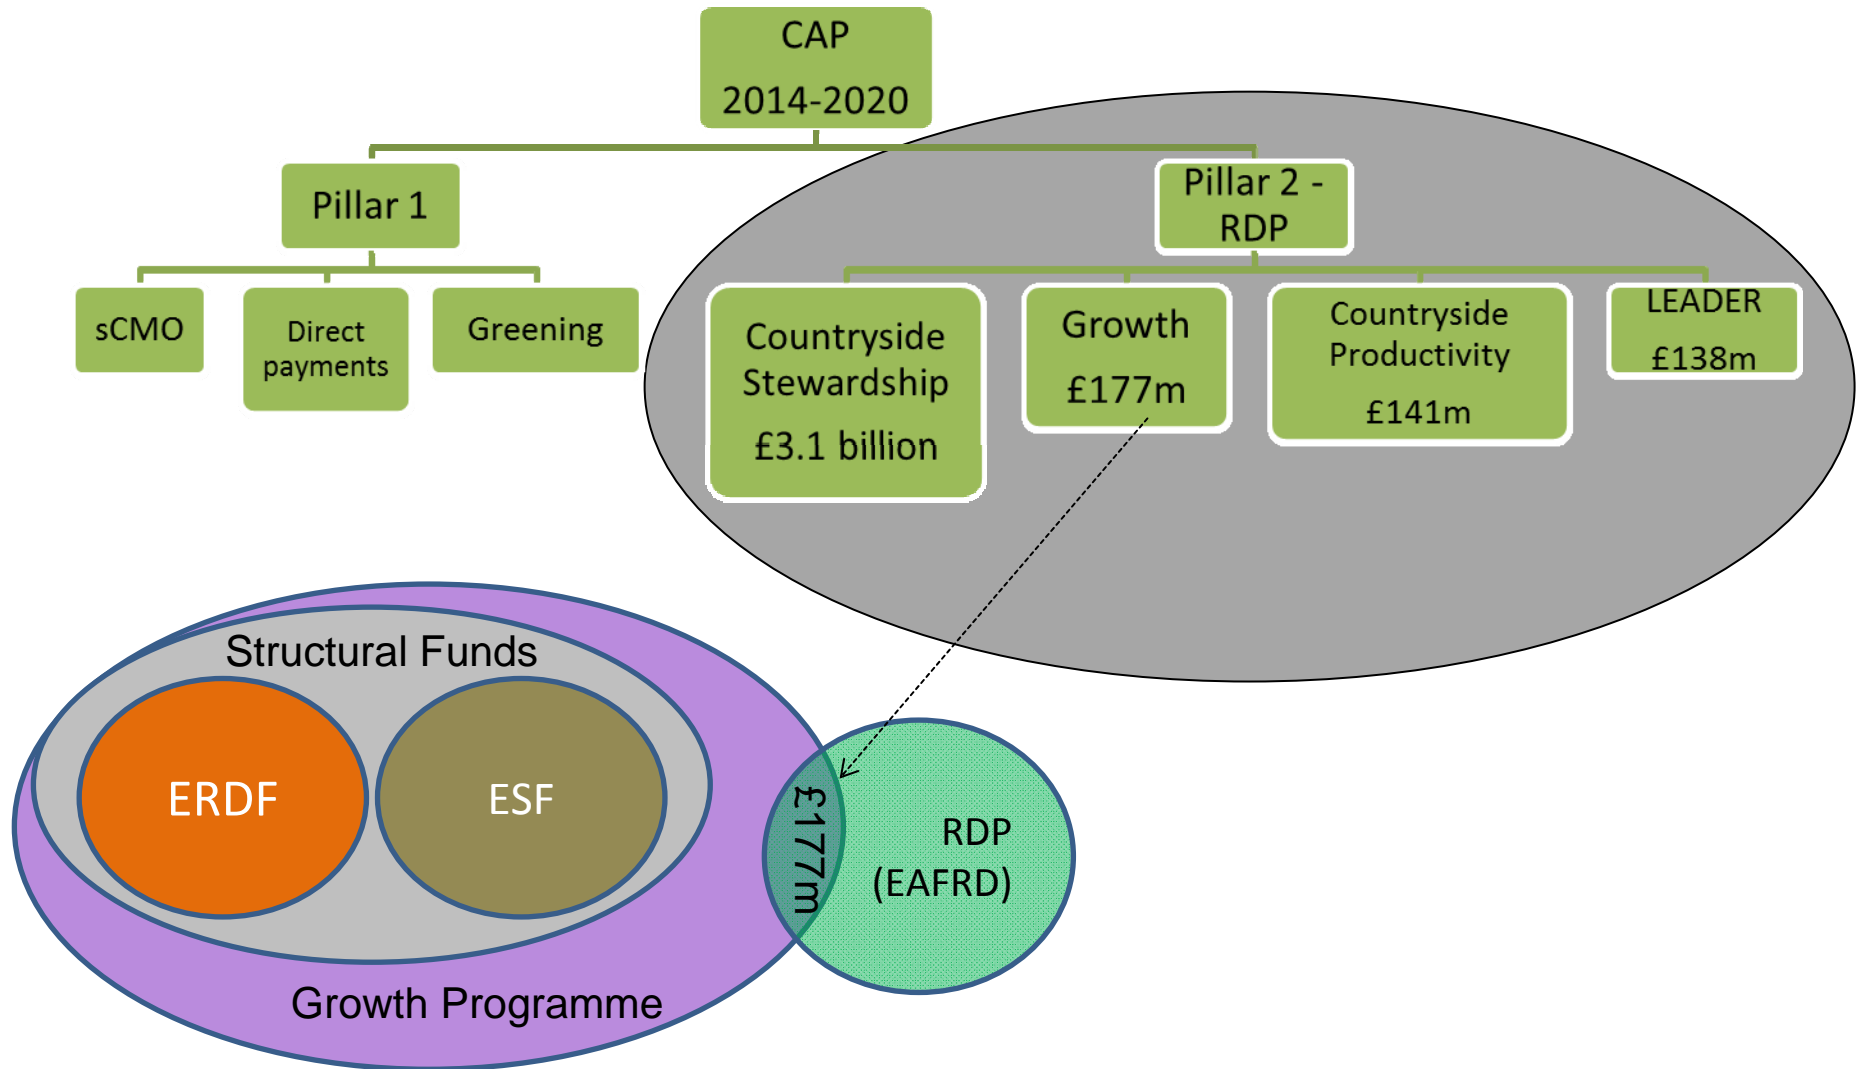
CAP
2014-2020

Pillar 1

sCMO

Direct payments

Greening

Pillar 2 - RDP

Countryside Stewardship
£3.1 billion

Growth
£177m

Countryside Productivity
£141m

LEADER
£138m

Structural Funds

ERDF

ESF

£177m

RDP
(EAFRD)

Growth Programme